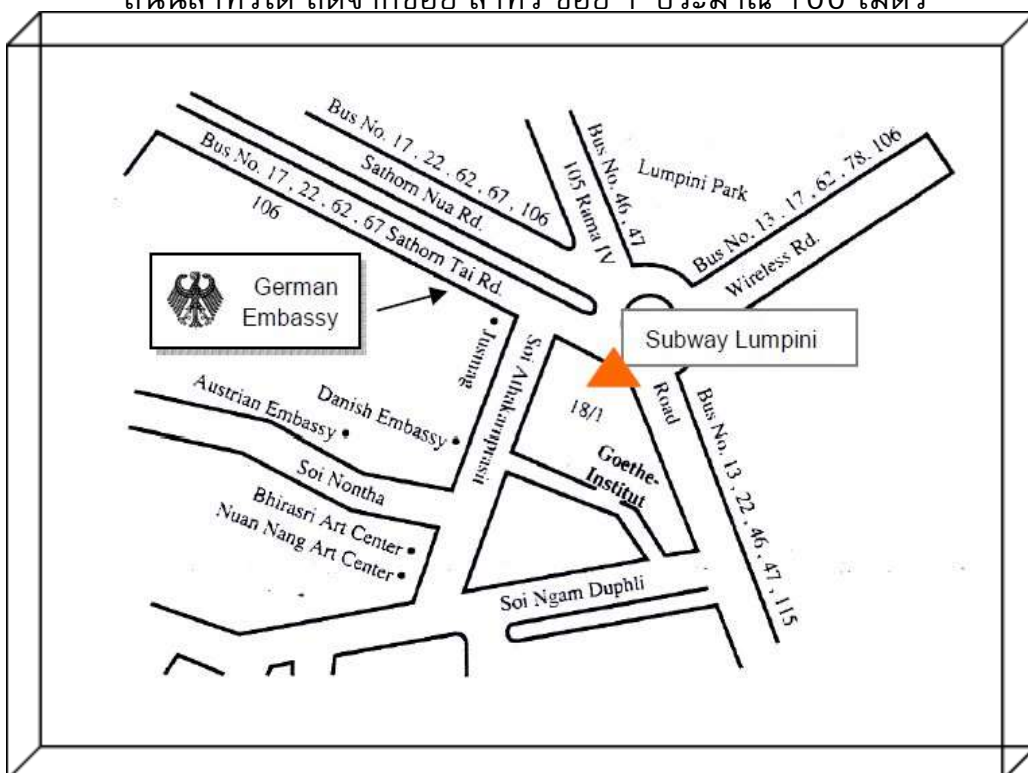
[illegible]

Bus No. 17 , 22 , 62 , 67 , 106
Sathorn Nua Rd.
Bus No. 17 , 22 , 62 , 67 Sathorn Tai Rd.
106
105 Rama IV
Bus No. 46 , 47
Lumpini Park
Bus No. 13 , 17 , 62 , 78 , 106
Wireless Rd.
German Embassy
Subway Lumpini
Jusmag
Soi Atthakarnprasit
18/1
Road
Danish Embassy
Austrian Embassy
Soi Nontha
Goethe-Institut
Bus No. 13 , 22 , 46 , 47 , 115
Bhirasri Art Center
Nuan Nang Art Center
Soi Ngam Duphli